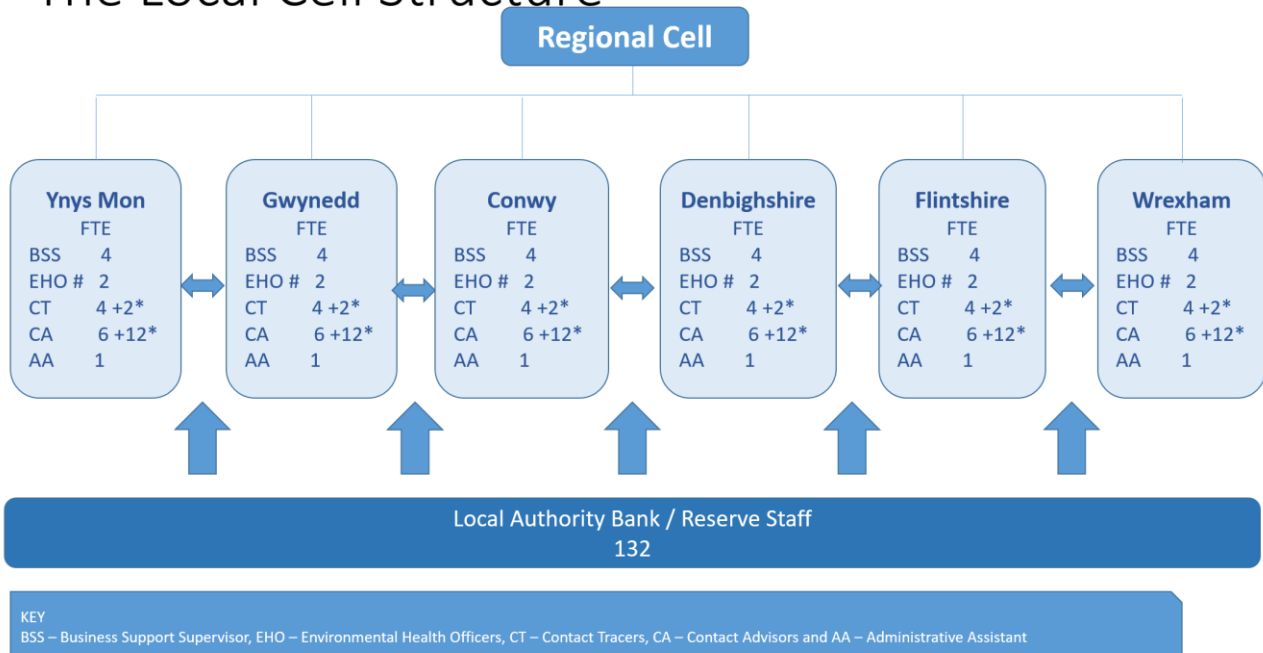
The Local Cell Structure

Regional Cell

Ynys Mon
FTE
BSS 4
EHO # 2
CT 4 +2*
CA 6 +12*
AA 1

Gwynedd
FTE
BSS 4
EHO # 2
CT 4 +2*
CA 6 +12*
AA 1

Conwy
FTE
BSS 4
EHO # 2
CT 4 +2*
CA 6 +12*
AA 1

Denbighshire
FTE
BSS 4
EHO # 2
CT 4 +2*
CA 6 +12*
AA 1

Flintshire
FTE
BSS 4
EHO # 2
CT 4 +2*
CA 6 +12*
AA 1

Wrexham
FTE
BSS 4
EHO # 2
CT 4 +2*
CA 6 +12*
AA 1

Local Authority Bank / Reserve Staff
132

KEY
BSS – Business Support Supervisor, EHO – Environmental Health Officers, CT – Contact Tracers, CA – Contact Advisors and AA – Administrative Assistant